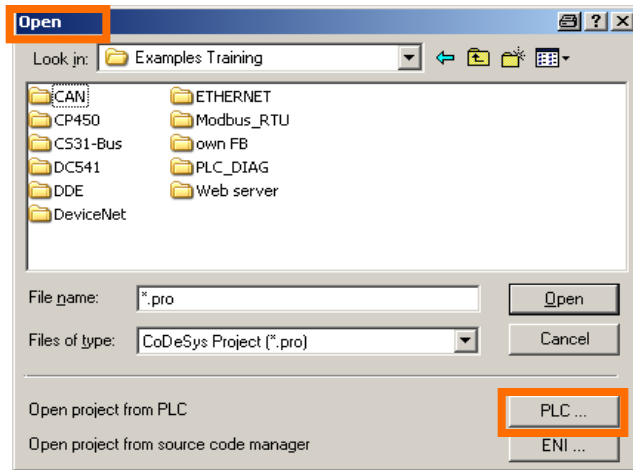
Open

?

Look in: Examples Training

CAN
CP450
CS31-Bus
DC541
DDE
DeviceNet

ETHERNET
Modbus_RTU
own FB
PLC_DIAG
Web server

File name: *.pro

Open

Files of type: CoDeSys Project (*.pro)

Cancel

Open project from PLC

PLC ...

Open project from source code manager

ENI ...